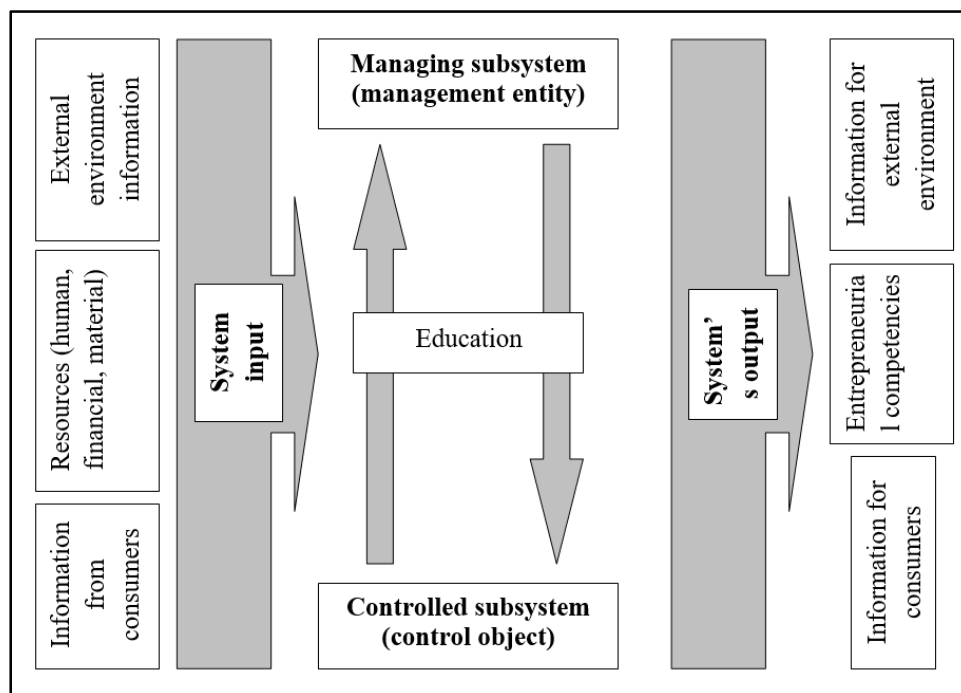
External environment information

Resources (human, financial, material)

Information from consumers

System input

Managing subsystem (management entity)

Education

Controlled subsystem (control object)

System's output

Information for external environment

Entrepreneurial competencies

Information for consumers